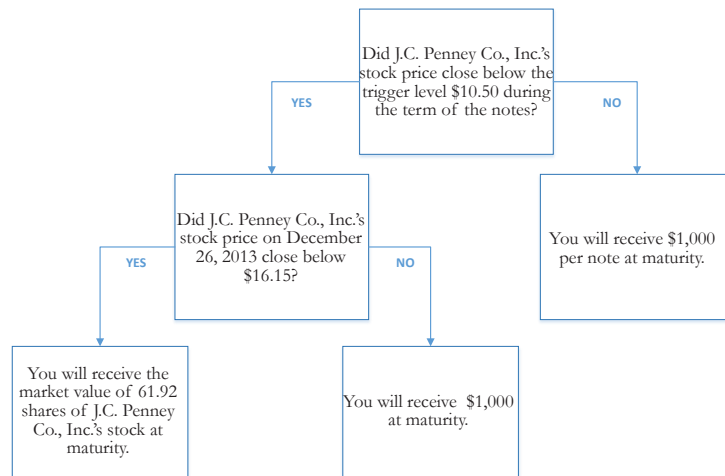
Did J.C. Penney Co., Inc.'s stock price close below the trigger level \$10.50 during the term of the notes?

YES

NO

Did J.C. Penney Co., Inc.'s stock price on December 26, 2013 close below \$16.15?

You will receive \$1,000 per note at maturity.

YES

NO

You will receive the market value of 61.92 shares of J.C. Penney Co., Inc.'s stock at maturity.

You will receive \$1,000 at maturity.